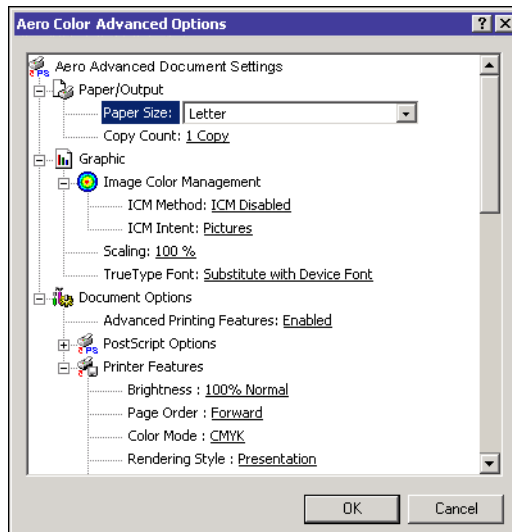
Aero Color Advanced Options

?
X

Aero Advanced Document Settings
Paper/Output
Paper Size: Letter
Copy Count: 1 Copy
Graphic
Image Color Management
ICM Method: ICM Disabled
ICM Intent: Pictures
Scaling: 100 %
TrueType Font: Substitute with Device Font
Document Options
Advanced Printing Features: Enabled
PostScript Options
Printer Features
Brightness : 100% Normal
Page Order : Forward
Color Mode : CMYK
Rendering Style : Presentation

OK
Cancel